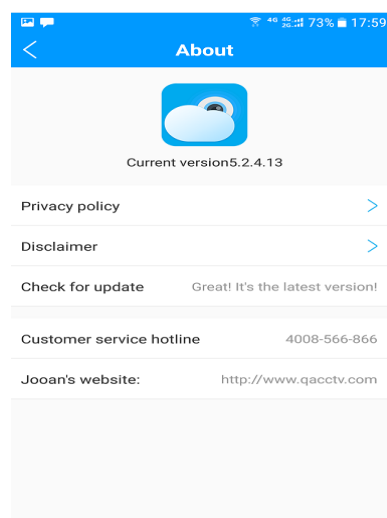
4G 4G 73% 17:59

<

About

Current version5.2.4.13

Privacy policy >

Disclaimer >

Check for update Great! It's the latest version!

Customer service hotline 4008-566-866

Jooan's website: http://www.qacctv.com